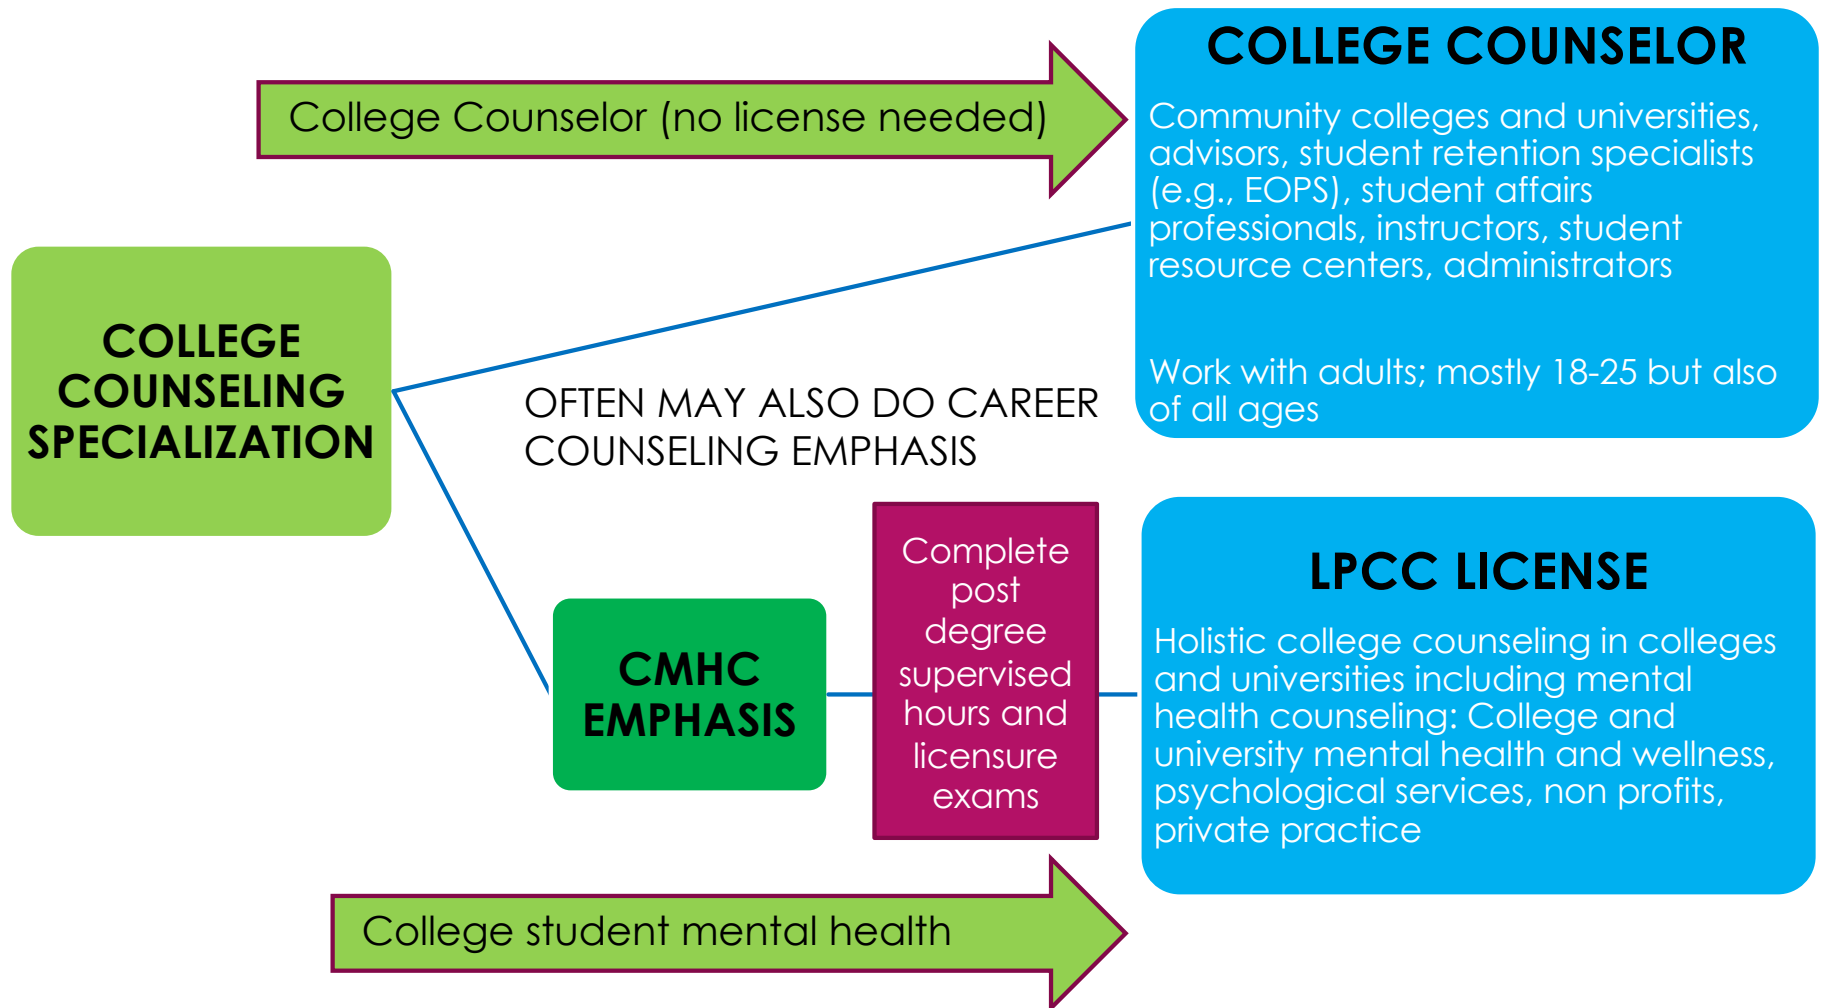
College Counselor (no license needed)

COLLEGE COUNSELOR

Community colleges and universities, advisors, student retention specialists (e.g., EOPS), student affairs professionals, instructors, student resource centers, administrators

Work with adults; mostly 18-25 but also of all ages

COLLEGE COUNSELING SPECIALIZATION

OFTEN MAY ALSO DO CAREER COUNSELING EMPHASIS

CMHC EMPHASIS

Complete post degree supervised hours and licensure exams

LPCC LICENSE

Holistic college counseling in colleges and universities including mental health counseling: College and university mental health and wellness, psychological services, non profits, private practice

College student mental health